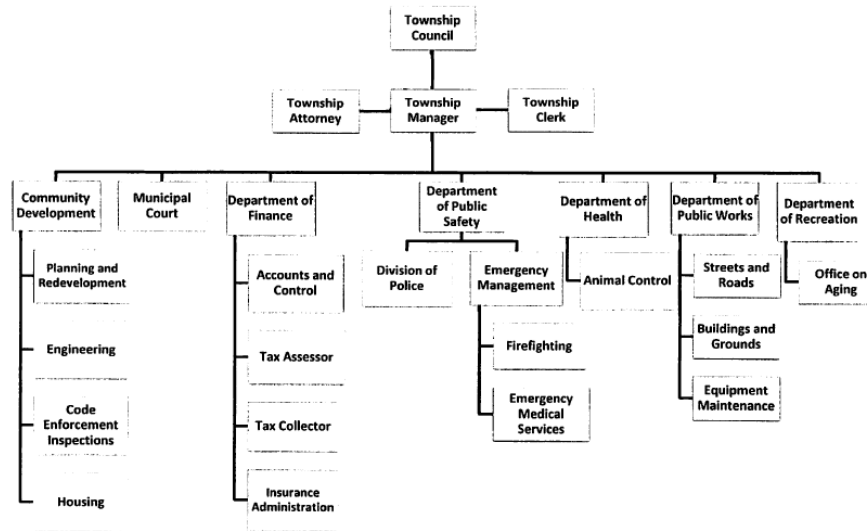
Township Council

Township Attorney

Township Manager

Township Clerk

Community Development

Planning and Redevelopment

Engineering

Code Enforcement Inspections

Housing

Municipal Court

Department of Finance

Accounts and Control

Tax Assessor

Tax Collector

Insurance Administration

Department of Public Safety

Division of Police

Emergency Management

Firefighting

Emergency Medical Services

Department of Health

Animal Control

Department of Public Works

Streets and Roads

Buildings and Grounds

Equipment Maintenance

Department of Recreation

Office on Aging